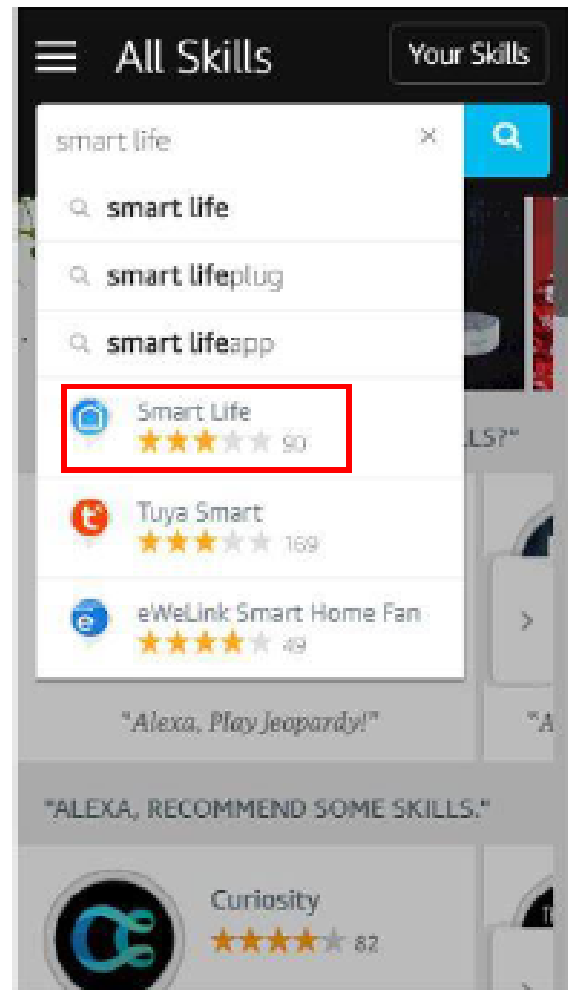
All Skills

Your Skills

smart life

smart life

smart lifeplug

smart lifeapp

Smart Life
90

Tuya Smart
169

eWeLink Smart Home Fan
49

LLS?"

"Alexa, Play Jeopardy!"

"A

"ALEXA, RECOMMEND SOME SKILLS."

Curiosity
82